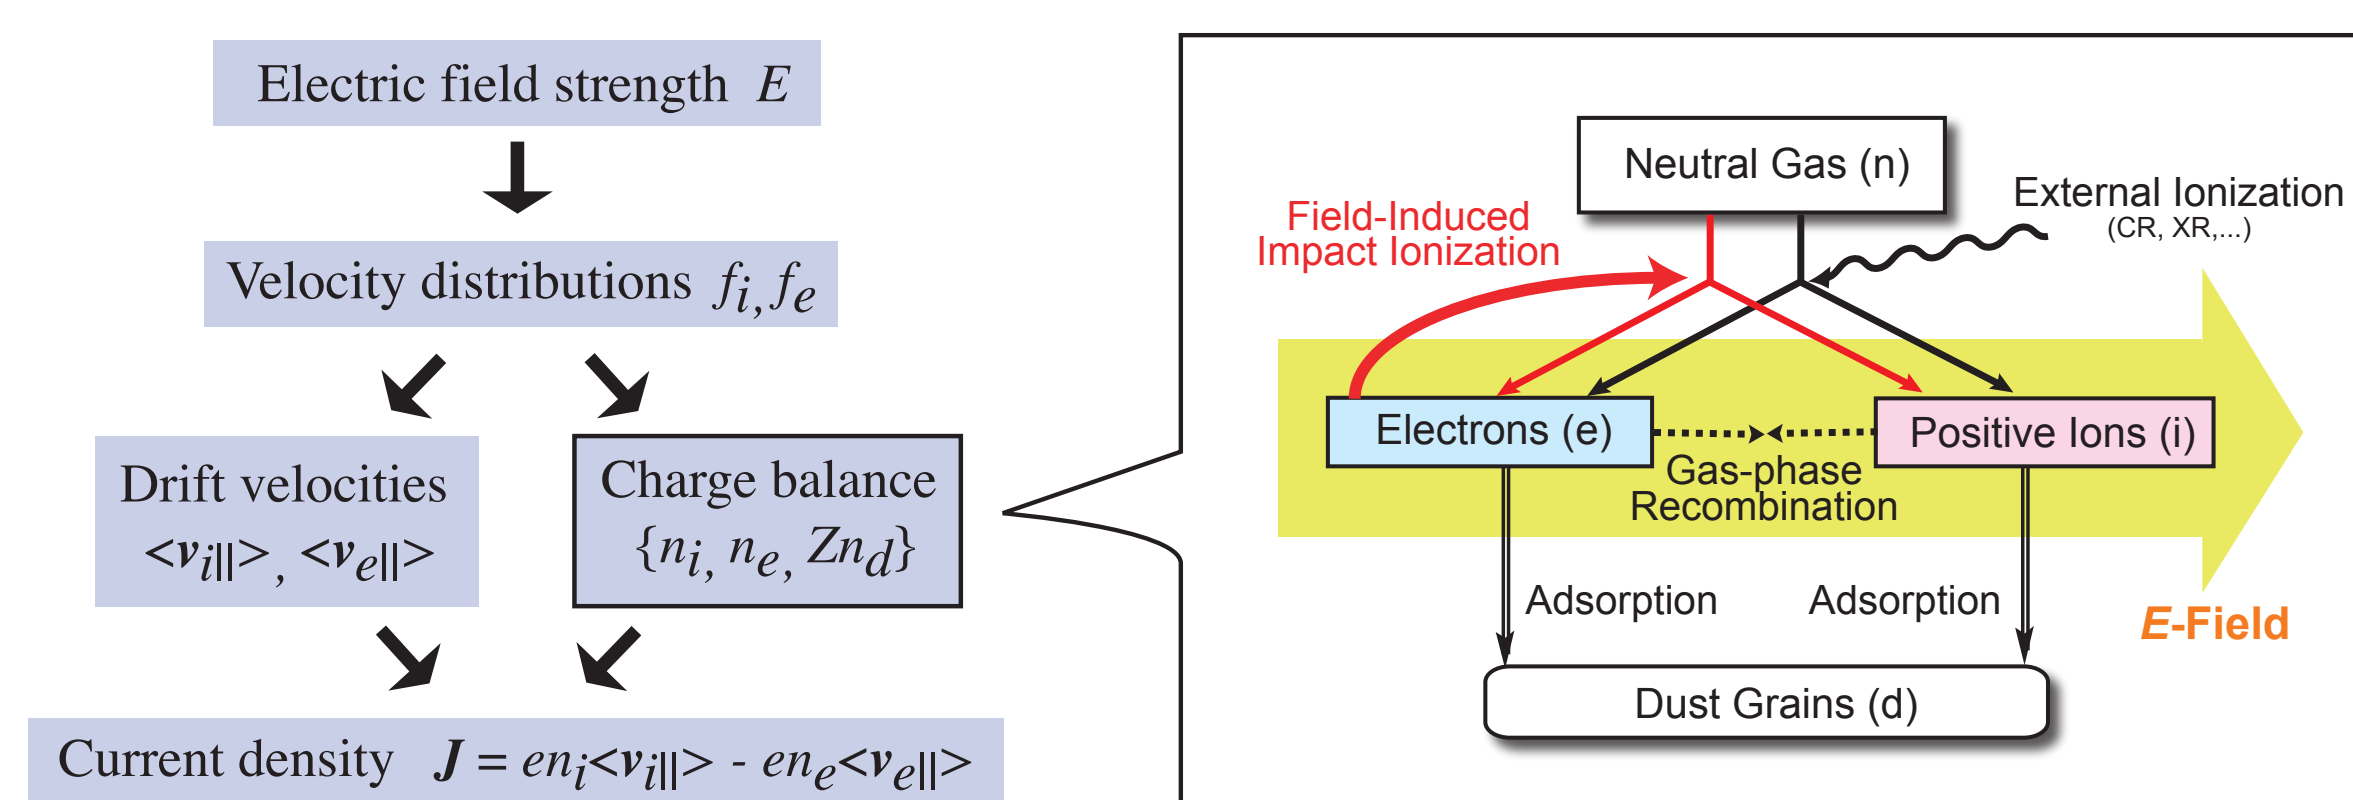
Electric field strength $E$

Velocity distributions $f_i, f_e$

Drift velocities $<v_{i||}>, <v_{e||}>$

Charge balance $\{n_i, n_e, Zn_d\}$

Current density $J = en_i<v_{i||}> - en_e<v_{e||}>$

Neutral Gas (n)

Field-Induced Impact Ionization

External Ionization (CR, XR,...)

Electrons (e)

Positive Ions (i)

Gas-phase Recombination

Adsorption

Adsorption

E-Field

Dust Grains (d)